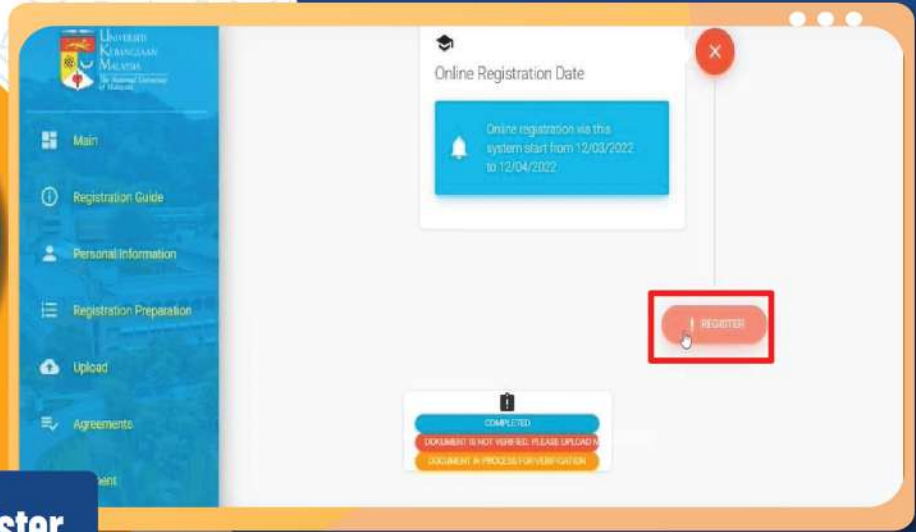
UNIVERSITI KEBANGSAAN MALAYSIA
The National University of Malaysia

Main

Registration Guide

Personal Information

Registration Preparation

Upload

Agreements

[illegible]ment

Online Registration Date

Online registration via this system start from 12/03/2022 to 12/04/2022

REGISTER

COMPLETED

DOCUMENT IS NOT VERIFIED. PLEASE UPLOAD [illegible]

DOCUMENT IN PROCESS FOR VERIFICATION

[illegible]ster